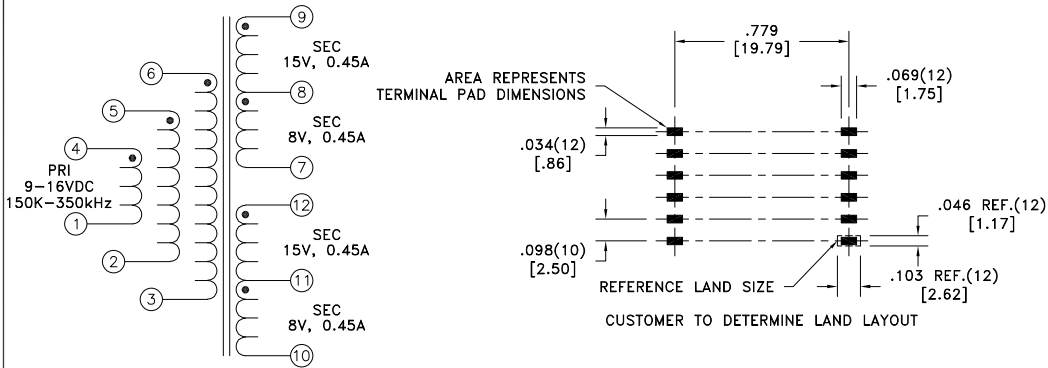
9
SEC
15V, 0.45A
6
8
5
SEC
8V, 0.45A
4
PRI
9–16VDC
150K–350kHz
7
1
12
SEC
15V, 0.45A
2
11
3
SEC
8V, 0.45A
10

.779
[19.79]
AREA REPRESENTS
TERMINAL PAD DIMENSIONS
.069(12)
[1.75]
.034(12)
[.86]
.046 REF.(12)
[1.17]
.098(10)
[2.50]
.103 REF.(12)
[2.62]
REFERENCE LAND SIZE
CUSTOMER TO DETERMINE LAND LAYOUT